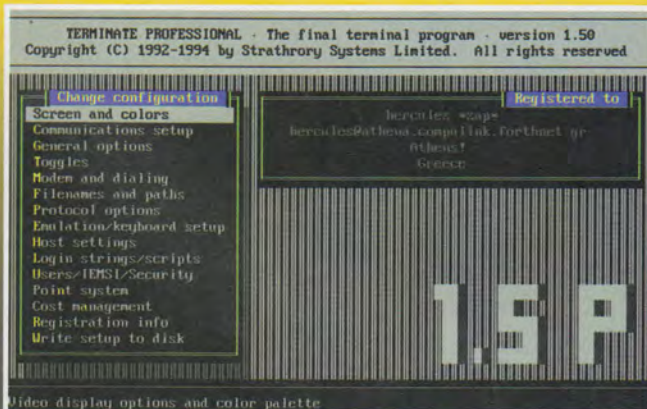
TERMINATE PROFESSIONAL · The final terminal program · version 1.50
Copyright (C) 1992-1994 by Strathrory Systems Limited. All rights reserved

Change configuration
Screen and colors
Communications setup
General options
Toggles
Modem and dialing
Filenames and paths
Protocol options
Emulation/keyboard setup
Host settings
Login strings/scripts
Users/IEMSI/Security
Point system
Cost management
Registration info
Write setup to disk

Registered to
hercules *zap*
hercules@athena.compulink.forthnet.gr
Athens!
Greece

1.5P

Video display options and color palette